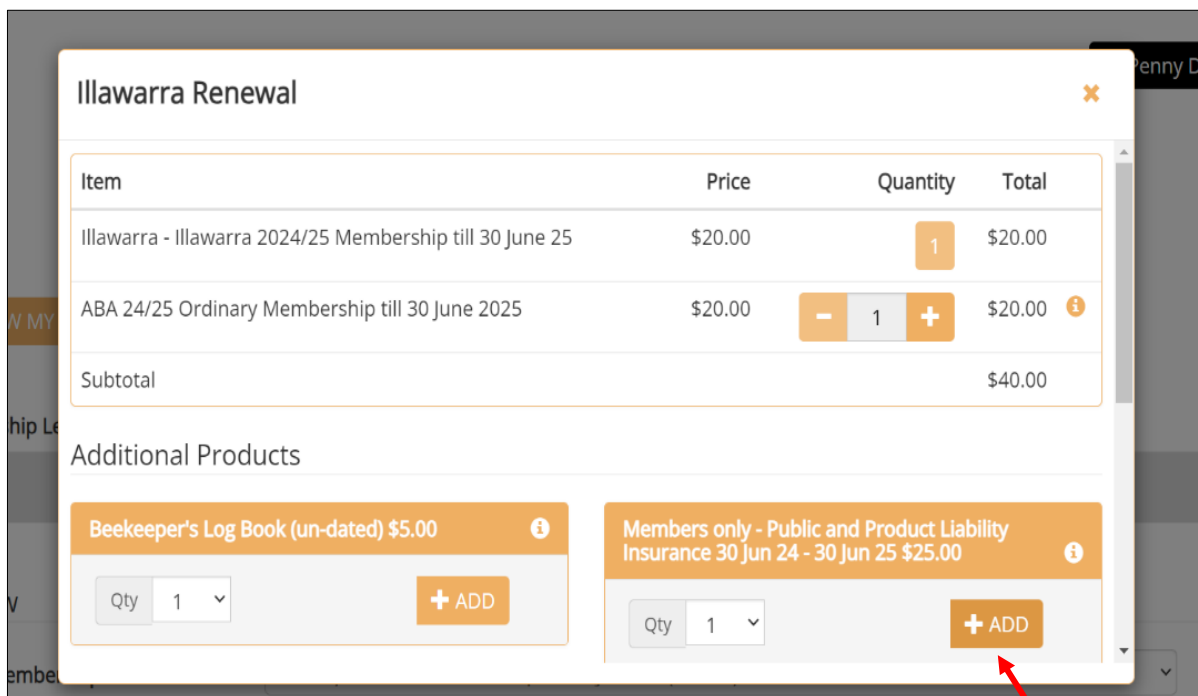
Penny D

W MY

hip Le

V

embe

Illawarra Renewal

×

| Item | Price | Quantity | Total |
|---|---|---|---|
| Illawarra - Illawarra 2024/25 Membership till 30 June 25 | $20.00 | 1 | $20.00 |
| ABA 24/25 Ordinary Membership till 30 June 2025 | $20.00 | − 1 + | $20.00 |
| Subtotal | | | $40.00 |

Additional Products

Beekeeper's Log Book (un-dated) $5.00

Qty 1

+ ADD

Members only - Public and Product Liability Insurance 30 Jun 24 - 30 Jun 25 $25.00

Qty 1

+ ADD